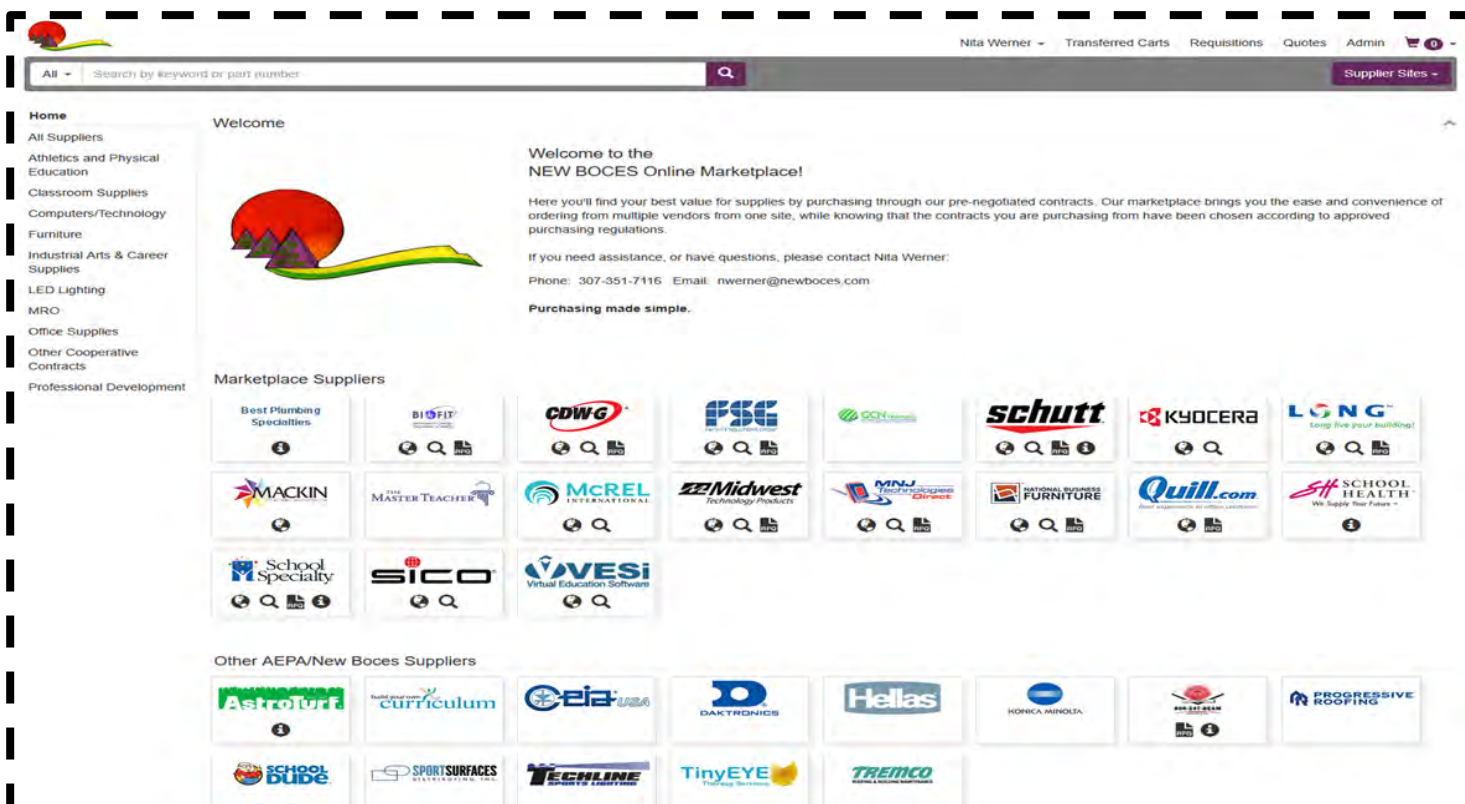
Nita Werner Transferred Carts Requisitions Quotes Admin 0

All Search by keyword or part number

Supplier Sites

Home
All Suppliers
Athletics and Physical Education
Classroom Supplies
Computers/Technology
Furniture
Industrial Arts & Career Supplies
LED Lighting
MRO
Office Supplies
Other Cooperative Contracts
Professional Development

Welcome

Welcome to the
NEW BOCES Online Marketplace!

Here you'll find your best value for supplies by purchasing through our pre-negotiated contracts. Our marketplace brings you the ease and convenience of ordering from multiple vendors from one site, while knowing that the contracts you are purchasing from have been chosen according to approved purchasing regulations.

If you need assistance, or have questions, please contact Nita Werner:

Phone: 307-351-7116 Email: nwerner@newboces.com

Purchasing made simple.

Marketplace Suppliers

Best Plumbing Specialties
BIOFIT
CDW-G
FSG
GCN
schutt
KYOCERA
LONG Long live your building!
MACKIN
THE MASTER TEACHER
McREL INTERNATIONAL
Midwest Technology Products
MNJ Technologies Direct
NATIONAL BUSINESS FURNITURE
Quill.com
SCHOOL HEALTH We Supply Your Future
School Specialty
SICO
VESi Virtual Education Software

Other AEPA/New Boces Suppliers

AstroTurf
build your own curriculum
eia USA
DAKTRONICS
Hellas
KONICA MINOLTA
PROGRESSIVE ROOFING
SCHOOL DUDE
SPORTSURFACES
TECHLINE SPORTS LIGHTING
TinyEYE Therapy Services
TREMCO